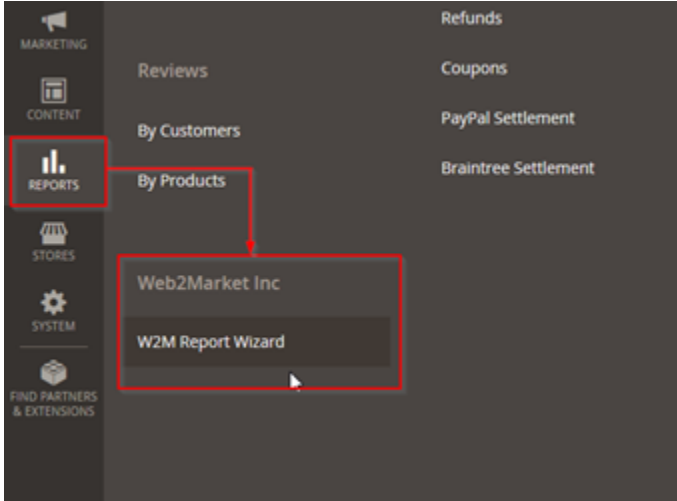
MARKETING

CONTENT

REPORTS

STORES

SYSTEM

FIND PARTNERS & EXTENSIONS

Reviews

By Customers

By Products

Web2Market Inc

W2M Report Wizard

Refunds

Coupons

PayPal Settlement

Braintree Settlement